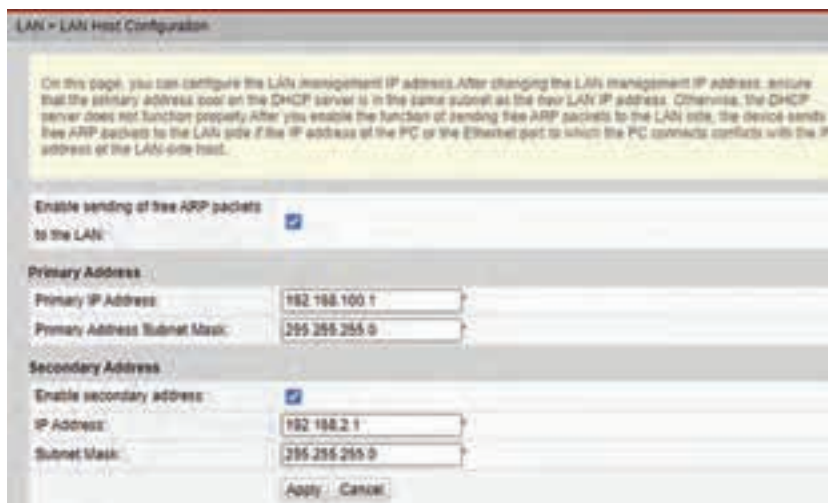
LAN > LAN Host Configuration

On this page, you can configure the LAN management IP address After changing the LAN management IP address, ensure that the primary address pool on the DHCP server is in the same subnet as the new LAN IP address. Otherwise, the DHCP server does not function properly After you enable the function of sending free ARP packets to the LAN side, the device sends free ARP packets to the LAN side if the IP address of the PC or the Ethernet port to which the PC connects conflicts with the IP address of the LAN-side host.

Enable sending of free ARP packets to the LAN:

Primary Address

Primary IP Address: 192.168.100.1 *

Primary Address Subnet Mask: 255.255.255.0 *

Secondary Address

Enable secondary address:

IP Address: 192.168.2.1 *

Subnet Mask: 255.255.255.0 *

Apply Cancel